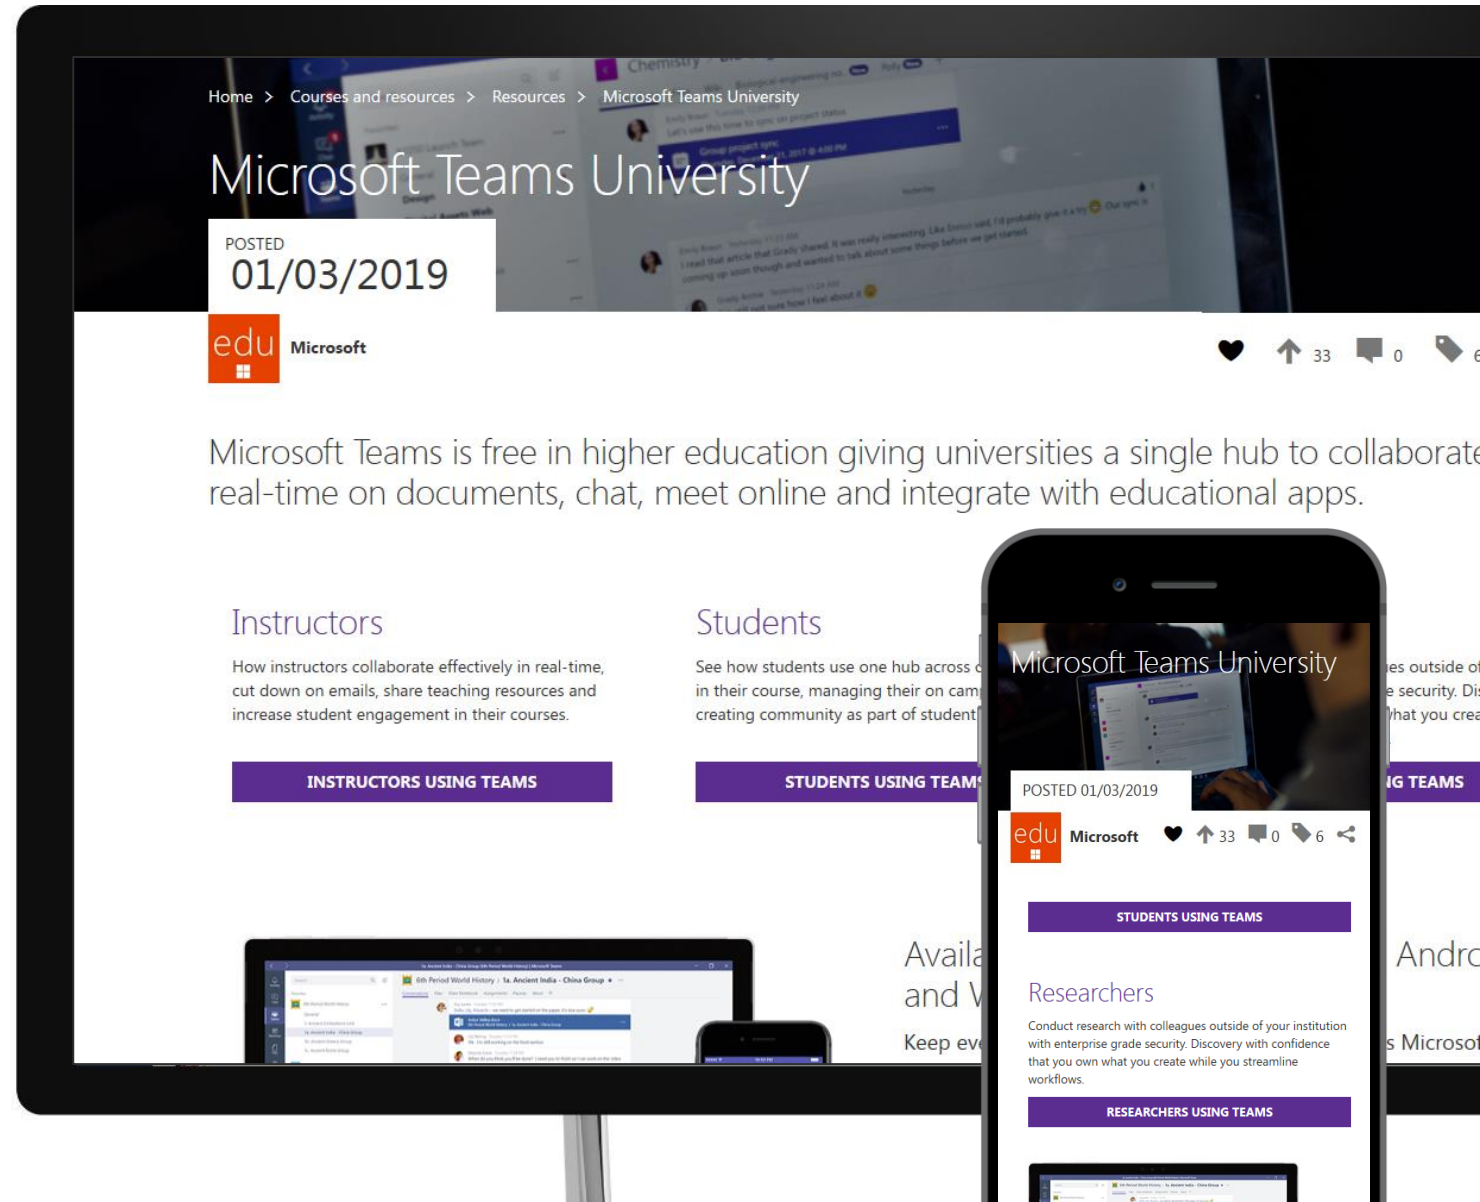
Home > Courses and resources > Resources > Microsoft Teams University

Microsoft Teams University

POSTED
01/03/2019

edu Microsoft

33 0 6

Microsoft Teams is free in higher education giving universities a single hub to collaborate real-time on documents, chat, meet online and integrate with educational apps.

Instructors

How instructors collaborate effectively in real-time, cut down on emails, share teaching resources and increase student engagement in their courses.

INSTRUCTORS USING TEAMS

Students

See how students use one hub across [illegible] in their course, managing their on cam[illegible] creating community as part of student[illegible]

STUDENTS USING TEAM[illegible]

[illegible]es outside o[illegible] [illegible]e security. Di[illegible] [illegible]hat you crea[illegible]

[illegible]G TEAMS

Availa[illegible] and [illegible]

Keep ev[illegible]

Andro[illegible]

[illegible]s Microso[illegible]

Microsoft Teams University

POSTED 01/03/2019

edu Microsoft 33 0 6

STUDENTS USING TEAMS

Researchers

Conduct research with colleagues outside of your institution with enterprise grade security. Discovery with confidence that you own what you create while you streamline workflows.

RESEARCHERS USING TEAMS